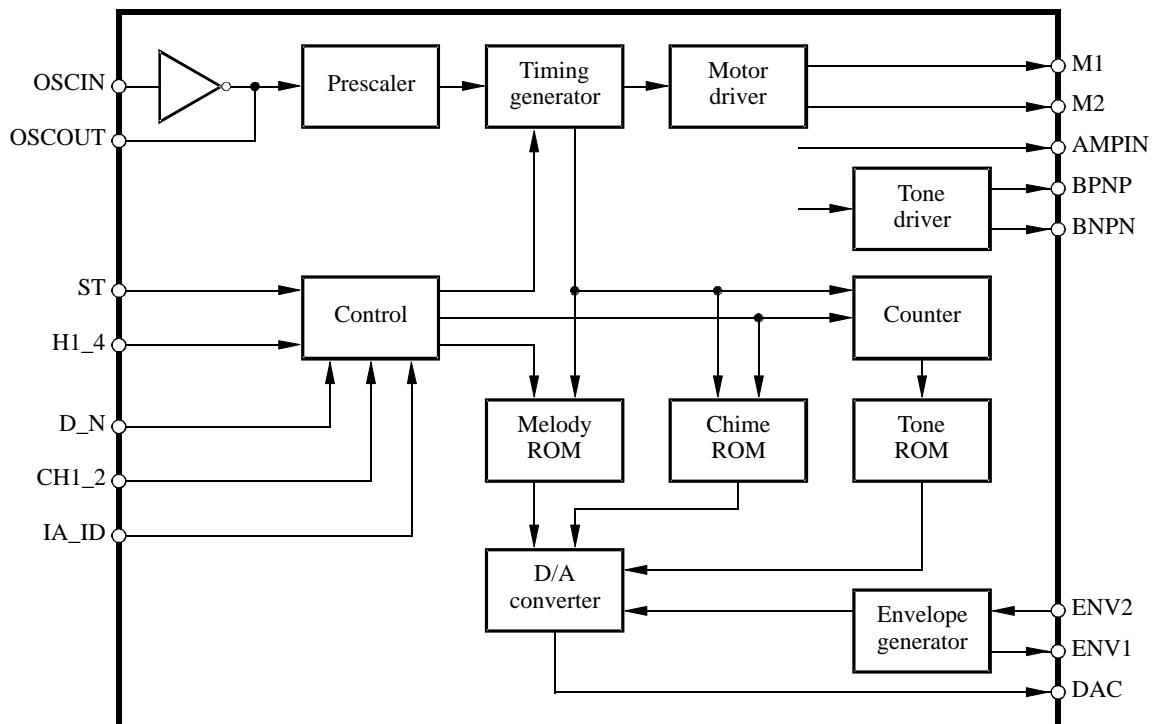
OSCIN
OSCOUT
Prescaler
Timing generator
Motor driver
M1
M2
AMPIN
Tone driver
BPNP
BNPN
ST
H1_4
Control
Counter
D_N
CH1_2
IA_ID
Melody ROM
Chime ROM
Tone ROM
D/A converter
Envelope generator
ENV2
ENV1
DAC